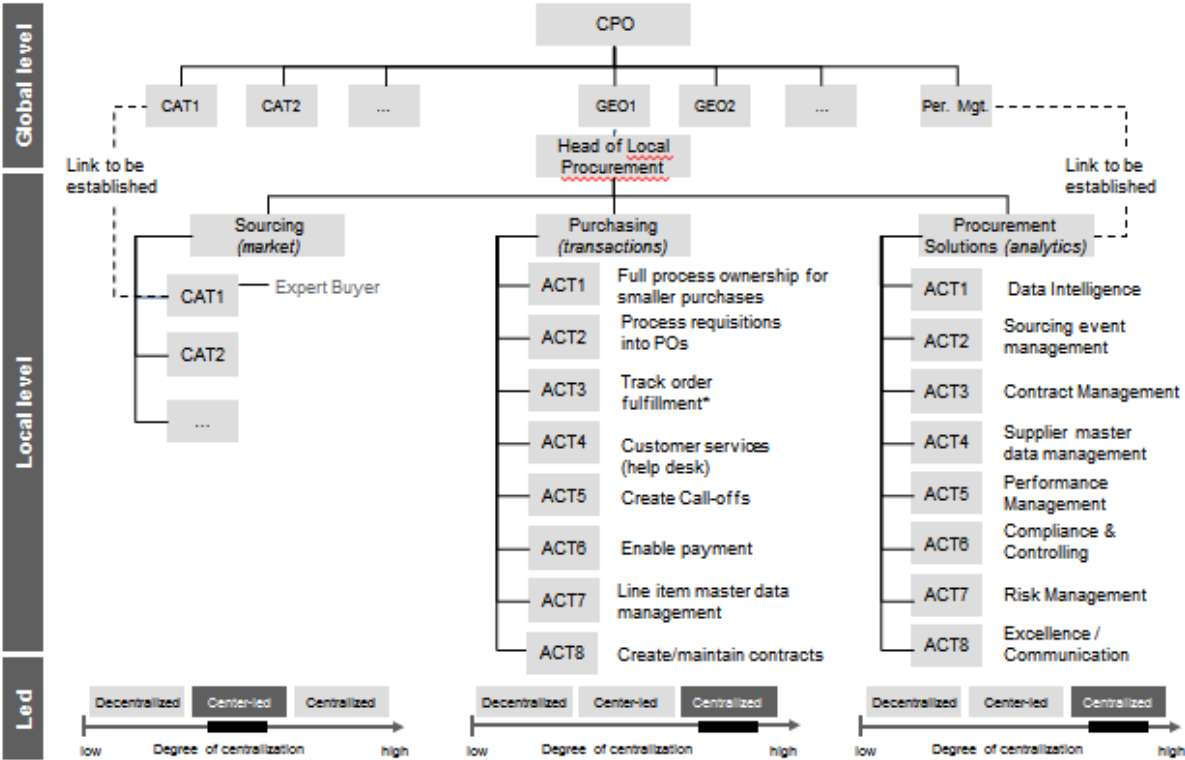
Global level

CPO

CAT1 CAT2 ... GEO1 GEO2 ... Per. Mgt.

Head of Local Procurement

Link to be established

Link to be established

Local level

Sourcing (market)

CAT1 Expert Buyer

CAT2

...

Purchasing (transactions)

ACT1 Full process ownership for smaller purchases

ACT2 Process requisitions into POs

ACT3 Track order fulfillment*

ACT4 Customer services (help desk)

ACT5 Create Call-offs

ACT6 Enable payment

ACT7 Line item master data management

ACT8 Create/maintain contracts

Procurement Solutions (analytics)

ACT1 Data Intelligence

ACT2 Sourcing event management

ACT3 Contract Management

ACT4 Supplier master data management

ACT5 Performance Management

ACT6 Compliance & Controlling

ACT7 Risk Management

ACT8 Excellence / Communication

Led

Decentralized Center-led Centralized
low Degree of centralization high

Decentralized Center-led Centralized
low Degree of centralization high

Decentralized Center-led Centralized
low Degree of centralization high